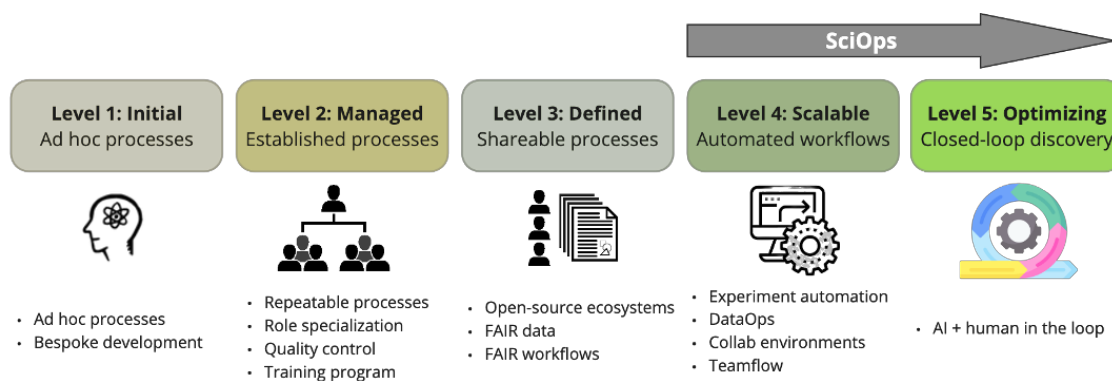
SciOps

Level 1: Initial
Ad hoc processes

Level 2: Managed
Established processes

Level 3: Defined
Shareable processes

Level 4: Scalable
Automated workflows

Level 5: Optimizing
Closed-loop discovery

• Ad hoc processes
• Bespoke development

• Repeatable processes
• Role specialization
• Quality control
• Training program

• Open-source ecosystems
• FAIR data
• FAIR workflows

• Experiment automation
• DataOps
• Collab environments
• Teamflow

• AI + human in the loop